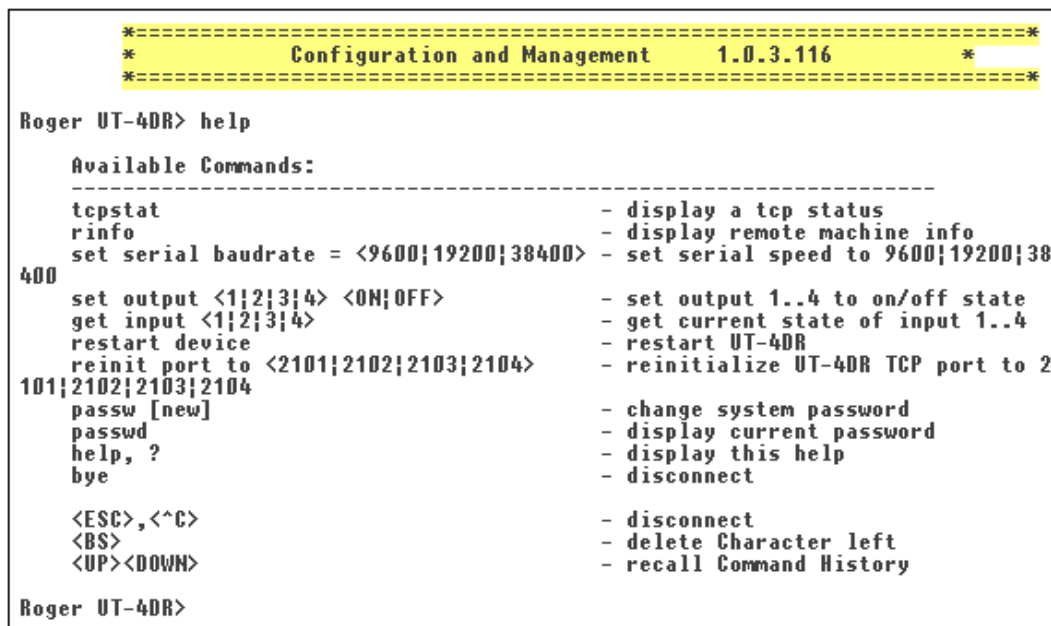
*==============================================================*
* Configuration and Management 1.0.3.116 *
*==============================================================*

Roger UT-4DR> help

Available Commands:
-----------------------------------------------------------------
tcpstat - display a tcp status
rinfo - display remote machine info
set serial baudrate = <9600¦19200¦38400> - set serial speed to 9600¦19200¦38400
set output <1¦2¦3¦4> <ON¦OFF> - set output 1..4 to on/off state
get input <1¦2¦3¦4> - get current state of input 1..4
restart device - restart UT-4DR
reinit port to <2101¦2102¦2103¦2104> - reinitialize UT-4DR TCP port to 2101¦2102¦2103¦2104
passw [new] - change system password
passwd - display current password
help, ? - display this help
bye - disconnect

<ESC>,<^C> - disconnect
<BS> - delete Character left
<UP><DOWN> - recall Command History

Roger UT-4DR>